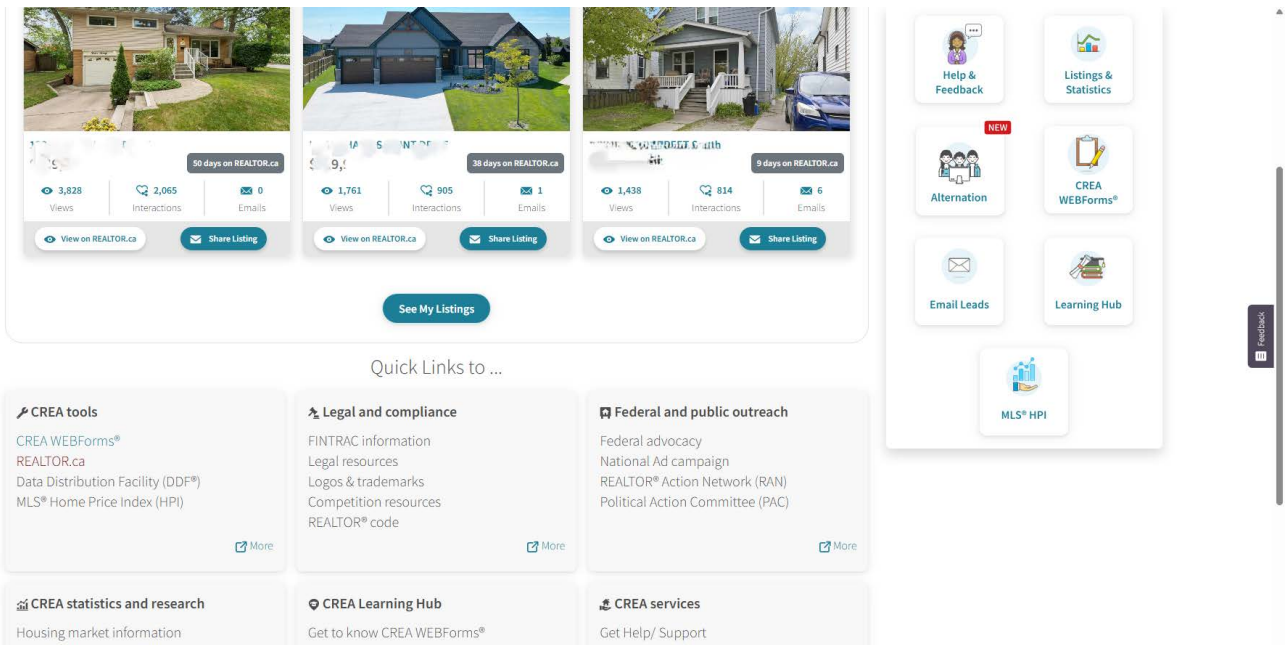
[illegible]
50 days on REALTOR.ca
3,828 Views
2,065 Interactions
0 Emails
View on REALTOR.ca
Share Listing

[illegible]
38 days on REALTOR.ca
1,761 Views
905 Interactions
1 Emails
View on REALTOR.ca
Share Listing

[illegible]
9 days on REALTOR.ca
1,438 Views
814 Interactions
6 Emails
View on REALTOR.ca
Share Listing

See My Listings

Help & Feedback
Listings & Statistics
NEW
Alternation
CREA WEBForms®
Email Leads
Learning Hub
MLS® HPI

Feedback

Quick Links to ...

CREA tools
CREA WEBForms®
REALTOR.ca
Data Distribution Facility (DDF®)
MLS® Home Price Index (HPI)
More

Legal and compliance
FINTRAC information
Legal resources
Logos & trademarks
Competition resources
REALTOR® code
More

Federal and public outreach
Federal advocacy
National Ad campaign
REALTOR® Action Network (RAN)
Political Action Committee (PAC)
More

CREA statistics and research
Housing market information

CREA Learning Hub
Get to know CREA WEBForms®

CREA services
Get Help/ Support